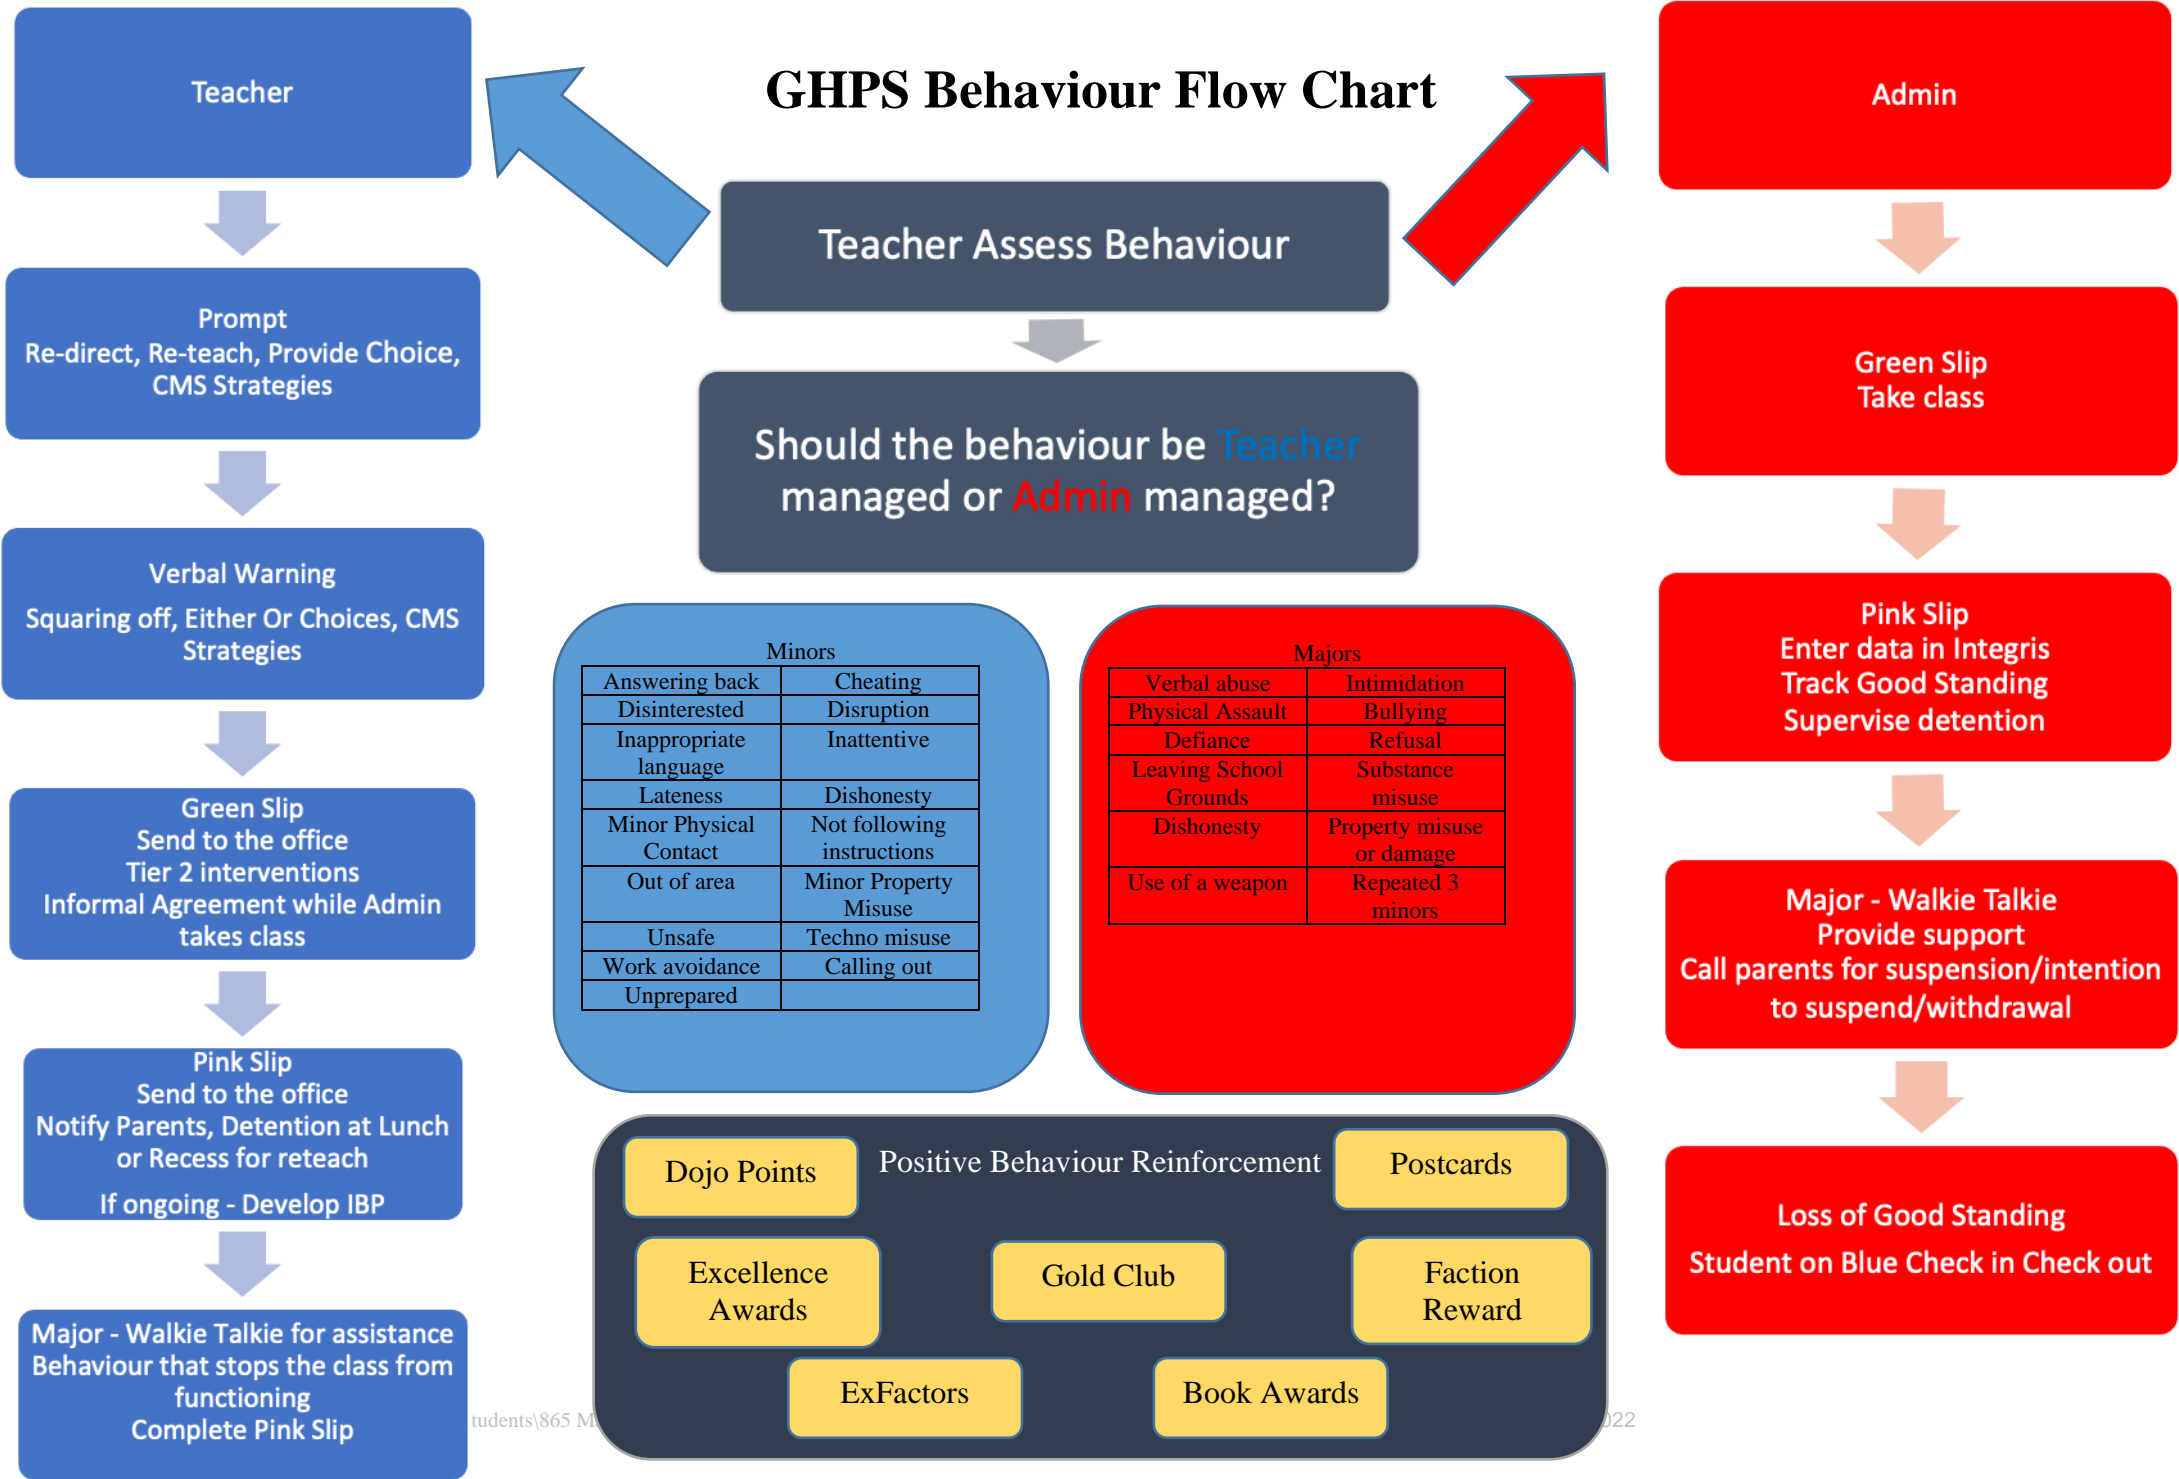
GHPS Behaviour Flow Chart

Teacher

Prompt
Re-direct, Re-teach, Provide Choice, CMS Strategies

Verbal Warning
Squaring off, Either Or Choices, CMS Strategies

Green Slip
Send to the office
Tier 2 interventions
Informal Agreement while Admin takes class

Pink Slip
Send to the office
Notify Parents, Detention at Lunch or Recess for reteach
If ongoing - Develop IBP

Major - Walkie Talkie for assistance
Behaviour that stops the class from functioning
Complete Pink Slip

Teacher Assess Behaviour

Should the behaviour be Teacher managed or Admin managed?

Minors

| Answering back | Cheating |
|---|---|
| Disinterested | Disruption |
| Inappropriate language | Inattentive |
| Lateness | Dishonesty |
| Minor Physical Contact | Not following instructions |
| Out of area | Minor Property Misuse |
| Unsafe | Techno misuse |
| Work avoidance | Calling out |
| Unprepared | |

Majors

| Verbal abuse | Intimidation |
|---|---|
| Physical Assault | Bullying |
| Defiance | Refusal |
| Leaving School Grounds | Substance misuse |
| Dishonesty | Property misuse or damage |
| Use of a weapon | Repeated 3 minors |

Dojo Points
Positive Behaviour Reinforcement
Postcards
Excellence Awards
Gold Club
Faction Reward
ExFactors
Book Awards

tudents\865 M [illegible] 022

Admin

Green Slip
Take class

Pink Slip
Enter data in Integris
Track Good Standing
Supervise detention

Major - Walkie Talkie
Provide support
Call parents for suspension/intention to suspend/withdrawal

Loss of Good Standing
Student on Blue Check in Check out